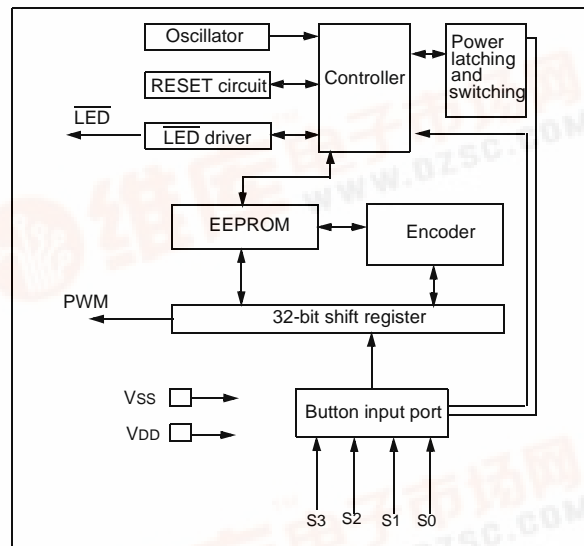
Oscillator

RESET circuit

Controller

Power latching and switching

$\overline{LED}$

$\overline{LED}$ driver

EEPROM

Encoder

PWM

32-bit shift register

Vss

VDD

Button input port

S3 S2 S1 S0

维库电子市场网 www.dzsc.com